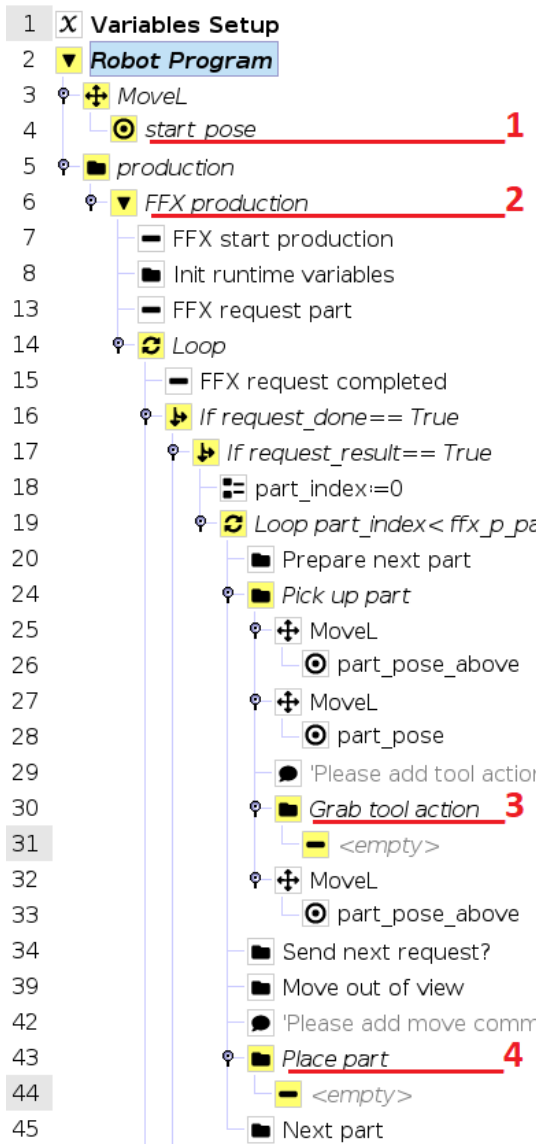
1 Variables Setup
2 Robot Program
3 MoveL
4 start_pose 1
5 production
6 FFX production 2
7 FFX start production
8 Init runtime variables
13 FFX request part
14 Loop
15 FFX request completed
16 If request_done== True
17 If request_result== True
18 part_index≔0
19 Loop part_index< ffx_p_pa
20 Prepare next part
24 Pick up part
25 MoveL
26 part_pose_above
27 MoveL
28 part_pose
29 'Please add tool actio
30 Grab tool action 3
31 <empty>
32 MoveL
33 part_pose_above
34 Send next request?
39 Move out of view
42 'Please add move comm
43 Place part 4
44 <empty>
45 Next part